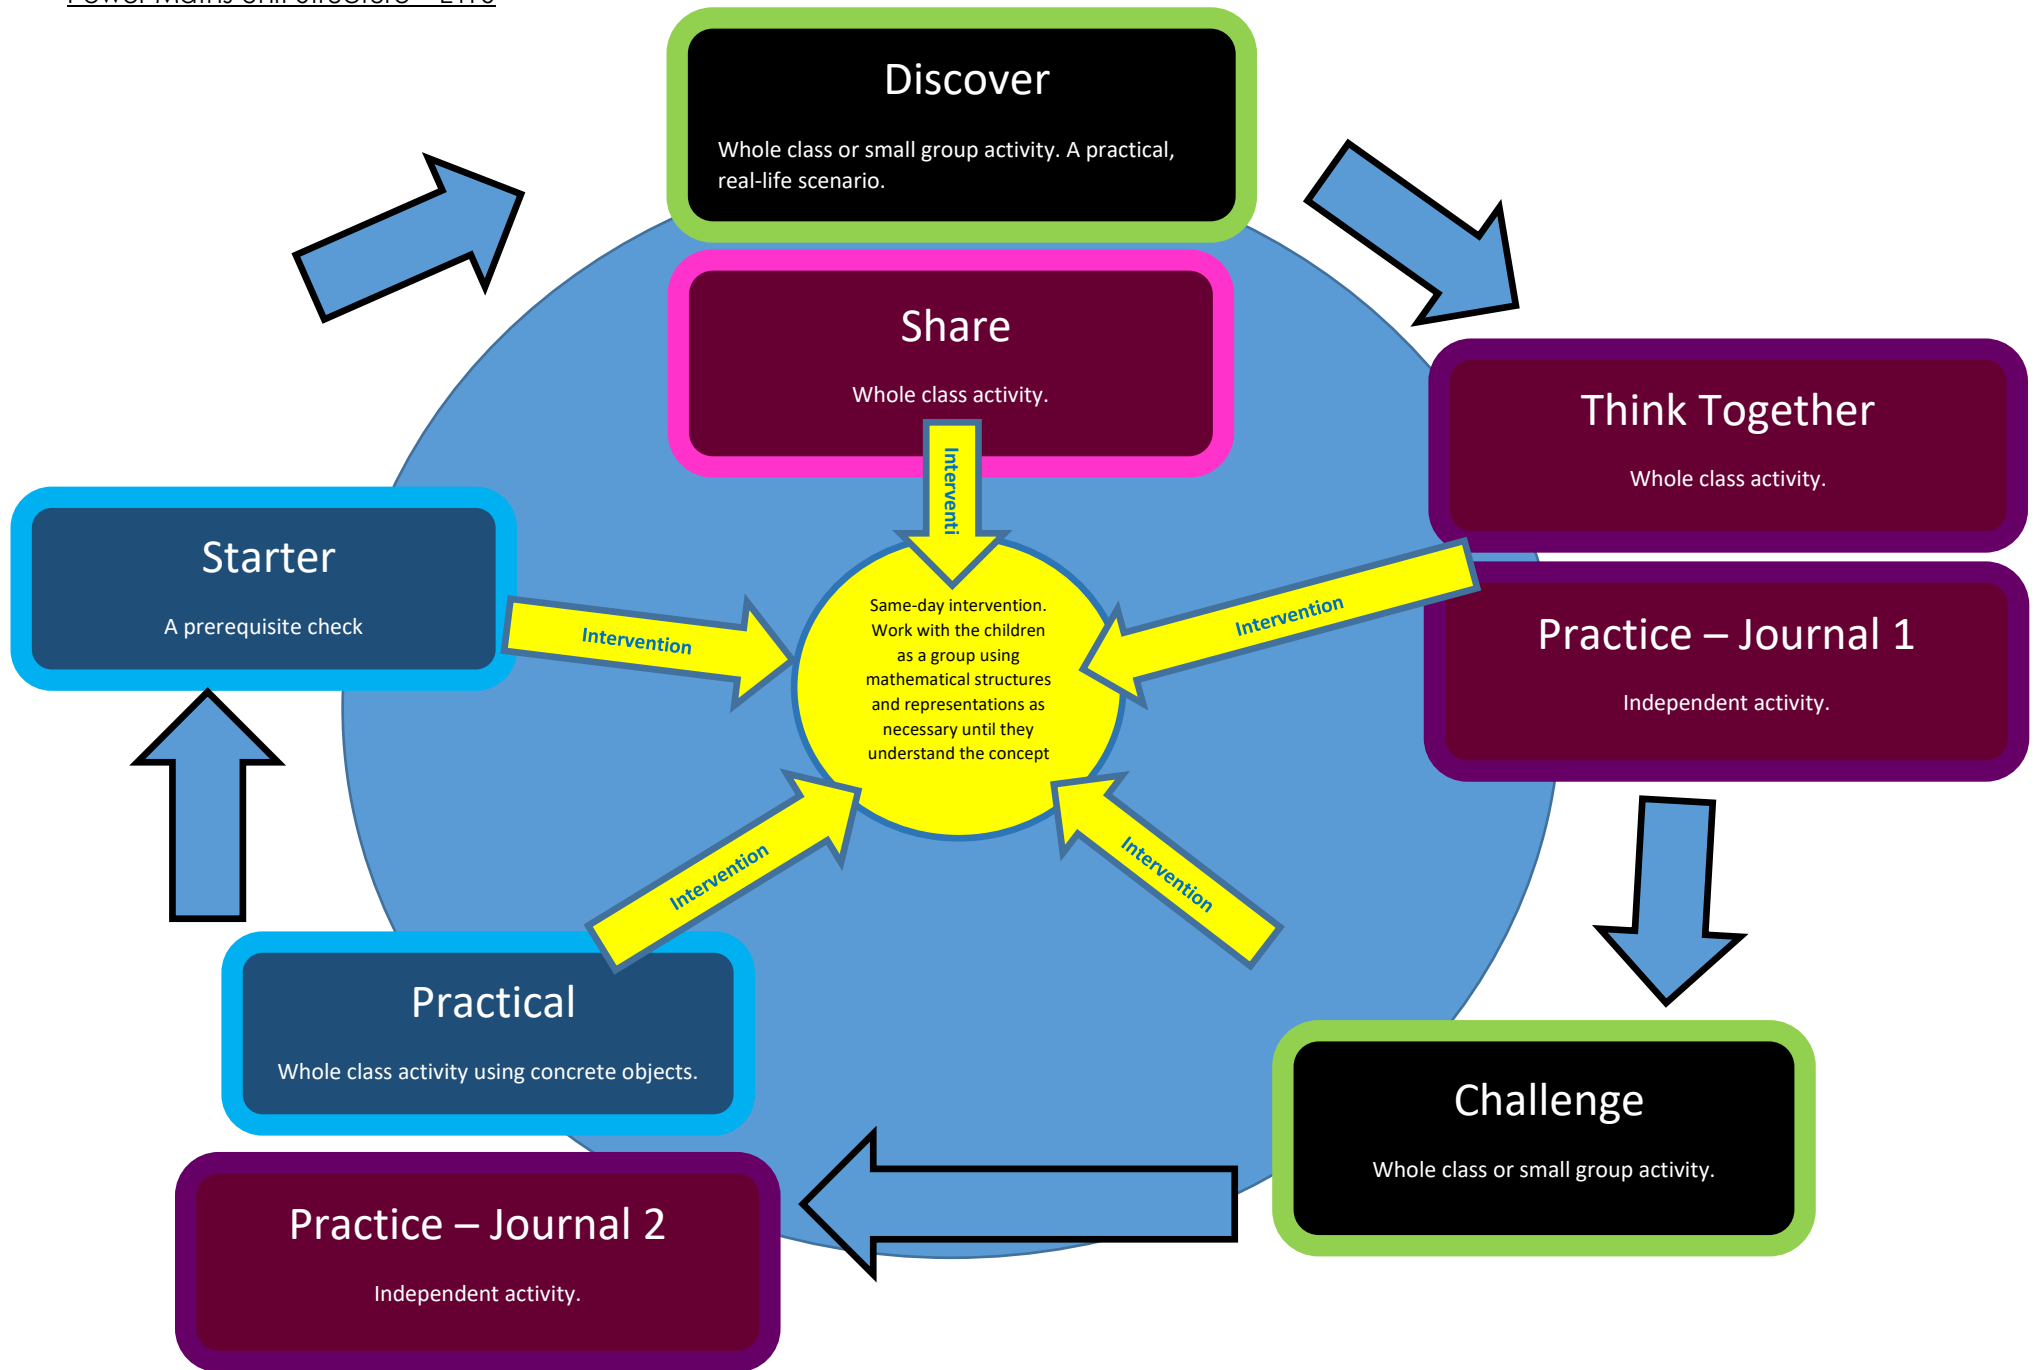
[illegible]

Discover

Whole class or small group activity. A practical, real-life scenario.

Share

Whole class activity.

Think Together

Whole class activity.

Starter

A prerequisite check

Interventi

Intervention

Intervention

Same-day intervention. Work with the children as a group using mathematical structures and representations as necessary until they understand the concept

Practice – Journal 1

Independent activity.

Intervention

Intervention

Practical

Whole class activity using concrete objects.

Challenge

Whole class or small group activity.

Practice – Journal 2

Independent activity.